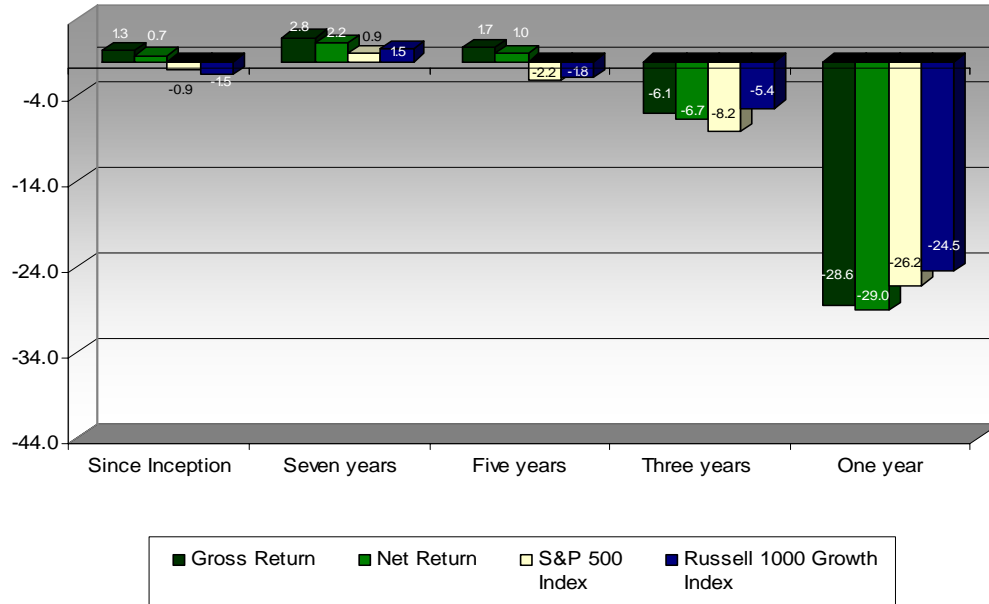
1.3
0.7
-0.9
-1.5
2.8
2.2
0.9
1.5
1.7
1.0
-2.2
-1.8
-6.1
-6.7
-8.2
-5.4
-28.6
-29.0
-26.2
-24.5

-4.0
-14.0
-24.0
-34.0
-44.0

Since Inception
Seven years
Five years
Three years
One year

Gross Return
Net Return
S&P 500 Index
Russell 1000 Growth Index